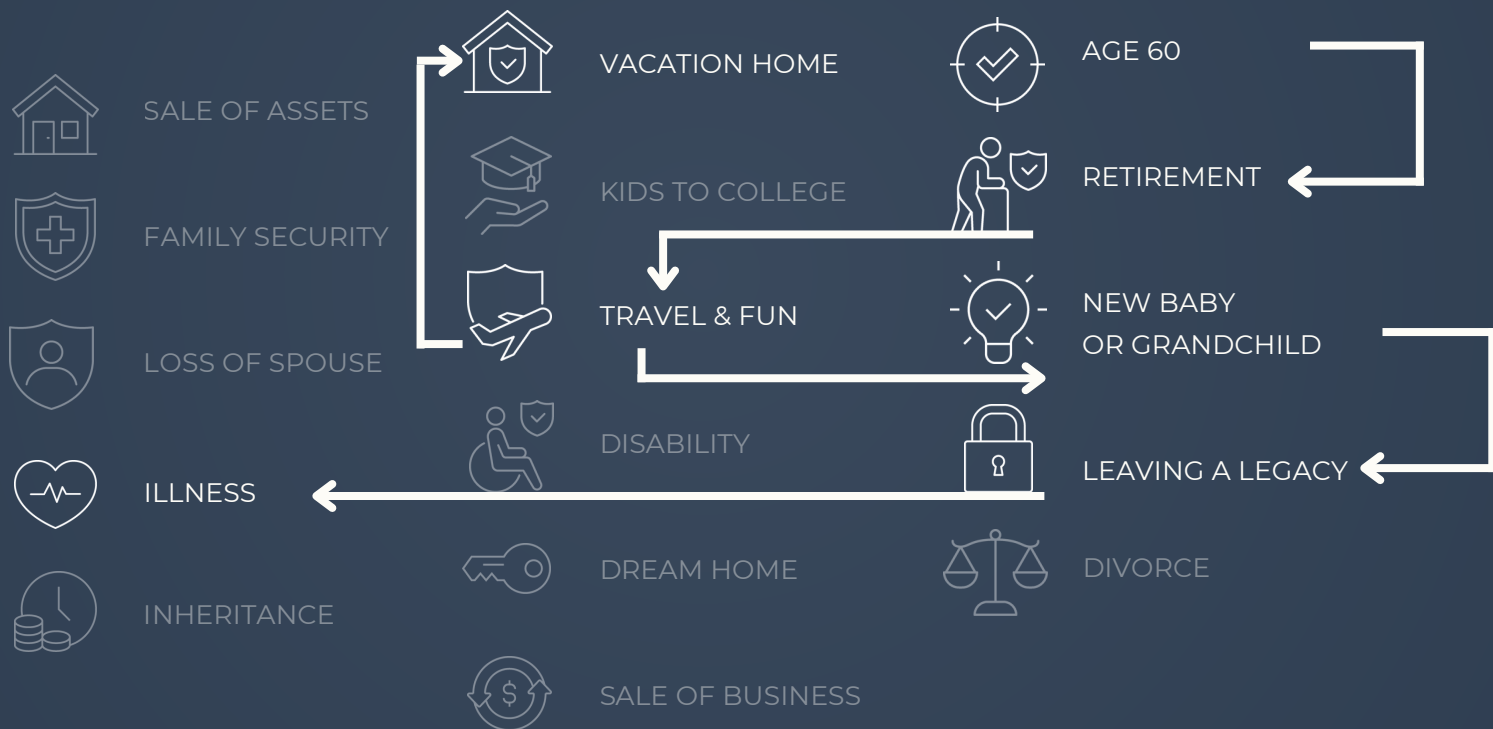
SALE OF ASSETS

FAMILY SECURITY

LOSS OF SPOUSE

ILLNESS

INHERITANCE

VACATION HOME

KIDS TO COLLEGE

TRAVEL & FUN

DISABILITY

DREAM HOME

SALE OF BUSINESS

AGE 60

RETIREMENT

NEW BABY OR GRANDCHILD

LEAVING A LEGACY

DIVORCE